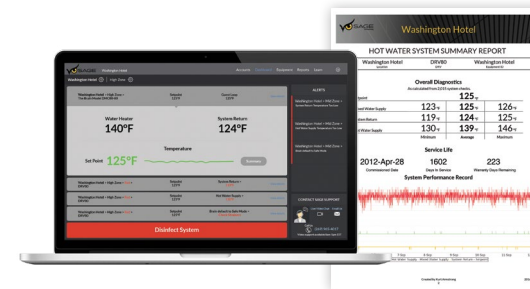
SAGE Washington Hotel

Washington Hotel | High Zone

Accounts Dashboard Equipment Reports Users

Water Heater
140°F

System Return
124°F

Temperature

Set Point 125°F

ALERTS

CONTACT SAGE SUPPORT

Disinfect System

SAGE Washington Hotel

HOT WATER SYSTEM SUMMARY REPORT

Washington Hotel | DRV80 | Washington Hotel

Overall Diagnostics

| | | | |
|---|---|---|---|
| Setpoint | | 125°F | |
| Mixed Water Supply | 123°F | 125°F | 126°F |
| System Return | 119°F | 124°F | 125°F |
| Hot Water Supply | 130°F | 139°F | 146°F |
| | Minimum | Average | Maximum |

Service Life

| | | |
|---|---|---|
| 2012-Apr-28 | 1602 | 223 |
| Commissioned Date | Days in Service | Warranty Days Remaining |

System Performance Record